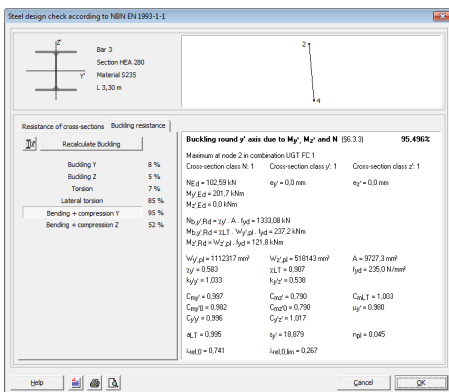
Steel design check according to NBN EN 1993-1-1

Bar 3
Section HEA 280
Material S235
L 3,30 m

2

4

z'

y'

Resistance of cross-sections | Buckling resistance

Recalculate Buckling

| | |
|---|---|
| Buckling Y | 8 % |
| Buckling Z | 5 % |
| Torsion | 7 % |
| Lateral torsion | 85 % |
| Bending + compression Y | 95 % |
| Bending + compression Z | 52 % |

Buckling round y' axis due to My', Mz' and N (§6.3.3) 95,496%

Maximum at node 2 in combination UGT FC 1

Cross-section class N: 1 Cross-section class y': 1 Cross-section class z': 1

$N_{Ed}$ = 102,59 kN $e_{N}$ = 0,0 mm $e_{z'}$ = 0,0 mm
$M_{y',Ed}$ = 201,7 kNm
$M_{z',Ed}$ = 0,0 kNm

$N_{b,y',Rd} = \chi_{y'} \cdot A \cdot f_{yd}$ = 1333,08 kN
$M_{b,y',Rd} = \chi_{LT} \cdot W_{y',pl} \cdot f_{yd}$ = 237,2 kNm
$M_{z',Rd} = W_{z',pl} \cdot f_{yd}$ = 121,8 kNm

$W_{y',pl}$ = 1112317 mm³ $W_{z',pl}$ = 518143 mm³ A = 9727,3 mm²
$\chi_{y'}$ = 0,583 $\chi_{LT}$ = 0,907 $f_{yd}$ = 235,0 N/mm²
$k_{y'y'}$ = 1,033 $k_{y'z'}$ = 0,538

$C_{my'}$ = 0,997 $C_{mz'}$ = 0,790 $C_{mLT}$ = 1,003
$C_{my'0}$ = 0,982 $C_{mz'0}$ = 0,790 $\mu_{y'}$ = 0,980
$C_{y'y'}$ = 0,996 $C_{y'z'}$ = 1,017

$a_{LT}$ = 0,995 $\varepsilon_{y'}$ = 18,879 $n_{pl}$ = 0,045

$\lambda_{rel,0}$ = 0,741 $\lambda_{rel,0,lim}$ = 0,267

Help Cancel OK